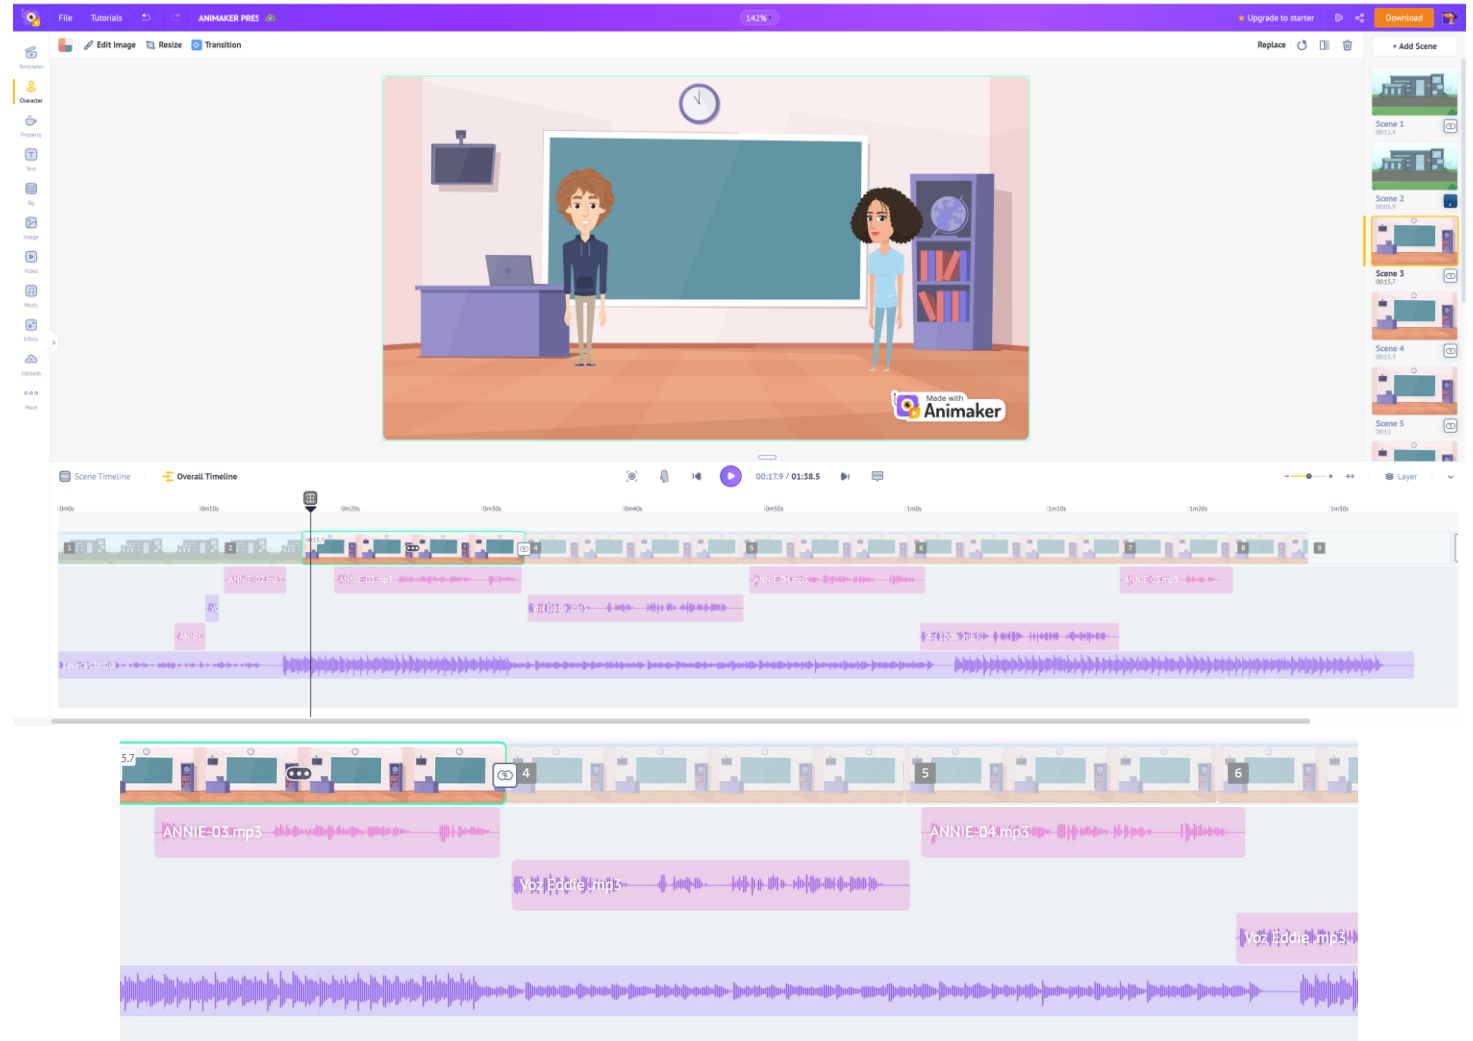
File Tutorials ANIMAKER PRES 142% Upgrade to starter Download

Edit Image Resize Transition Replace + Add Scene

Templates Character Property Text Bg Image Video Music Effect Uploads More

Made with Animaker

Scene 1 00:11.4
Scene 2 00:05.9
Scene 3 00:15.7
Scene 4 00:15.3
Scene 5 00:12

Scene Timeline Overall Timeline 00:17.9 / 01:38.5 Layer

0m0s 0m10s 0m20s 0m30s 0m40s 0m50s 1m0s 1m10s 1m20s 1m30s

1 2 3 4 5 6 7 8 9

ANNIE-02.mp3 ANNIE-03.mp3 ANNIE-04.mp3 ANNIE-05.mp3
Voz Eddie.mp3 Voz Eddie.mp3
ANNIE

5.7 4 5 6

ANNIE-03.mp3 ANNIE-04.mp3
Voz Eddie.mp3
Voz Eddie.mp3